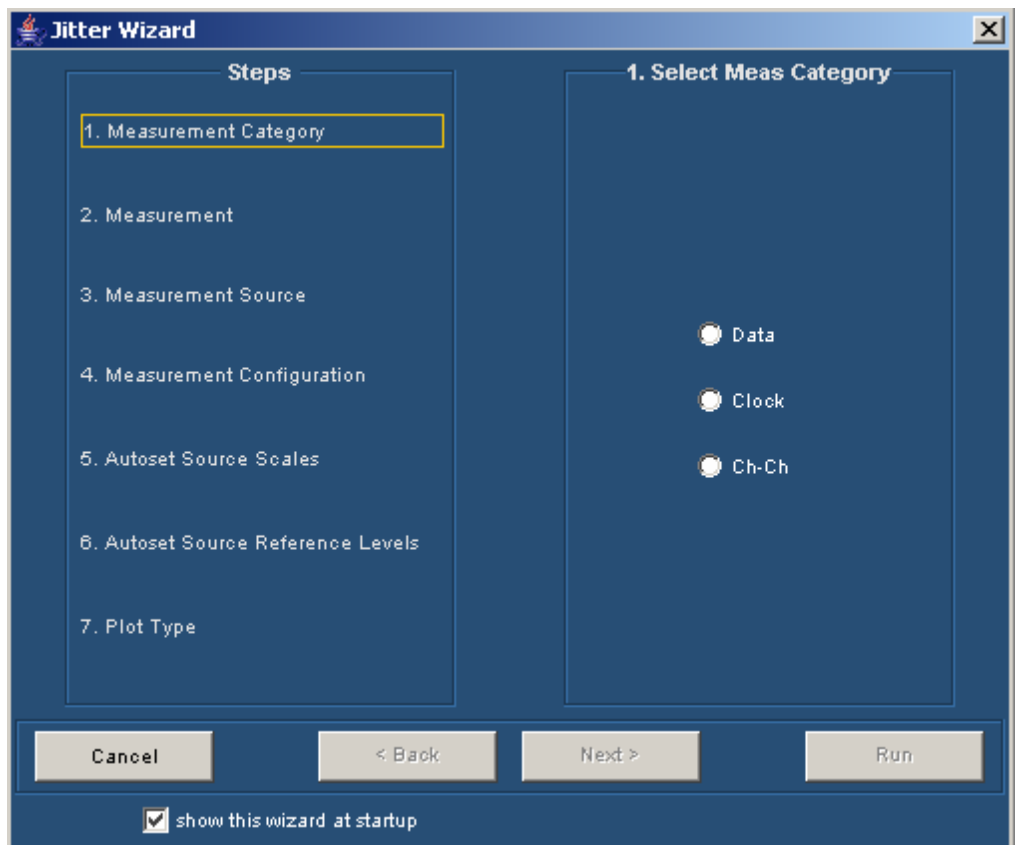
Jitter Wizard

Steps

1. Measurement Category

2. Measurement

3. Measurement Source

4. Measurement Configuration

5. Autoset Source Scales

6. Autoset Source Reference Levels

7. Plot Type

1. Select Meas Category

Data

Clock

Ch-Ch

Cancel

< Back

Next >

Run

show this wizard at startup